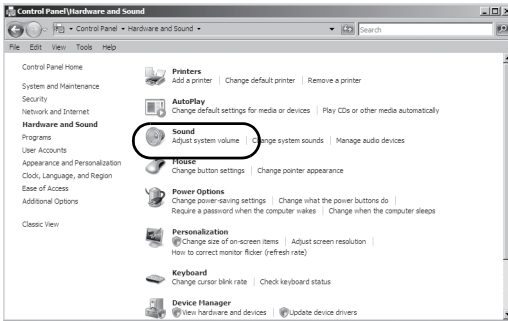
Control Panel\Hardware and Sound

Control Panel ▸ Hardware and Sound ▸

Search

File Edit View Tools Help

Control Panel Home

System and Maintenance

Security

Network and Internet

Hardware and Sound

Programs

User Accounts

Appearance and Personalization

Clock, Language, and Region

Ease of Access

Additional Options

Classic View

Printers
Add a printer | Change default printer | Remove a printer

AutoPlay
Change default settings for media or devices | Play CDs or other media automatically

Sound
Adjust system volume | Change system sounds | Manage audio devices

Mouse
Change button settings | Change pointer appearance

Power Options
Change power-saving settings | Change what the power buttons do | Require a password when the computer wakes | Change when the computer sleeps

Personalization
Change size of on-screen items | Adjust screen resolution | How to correct monitor flicker (refresh rate)

Keyboard
Change cursor blink rate | Check keyboard status

Device Manager
View hardware and devices | Update device drivers